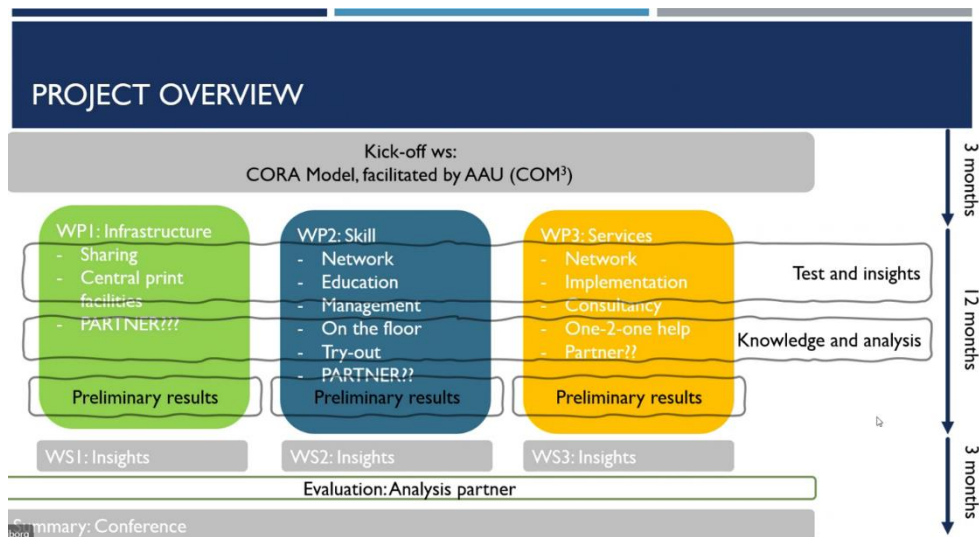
PROJECT OVERVIEW

Kick-off ws:
CORA Model, facilitated by AAU (COM$^3$)

3 months

WP1: Infrastructure
- Sharing
- Central print facilities
- PARTNER???

WP2: Skill
- Network
- Education
- Management
- On the floor
- Try-out
- PARTNER??

WP3: Services
- Network
- Implementation
- Consultancy
- One-2-one help
- Partner??

Test and insights

Knowledge and analysis

12 months

Preliminary results

Preliminary results

Preliminary results

WS1: Insights

WS2: Insights

WS3: Insights

Evaluation: Analysis partner

3 months

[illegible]mmary: Conference